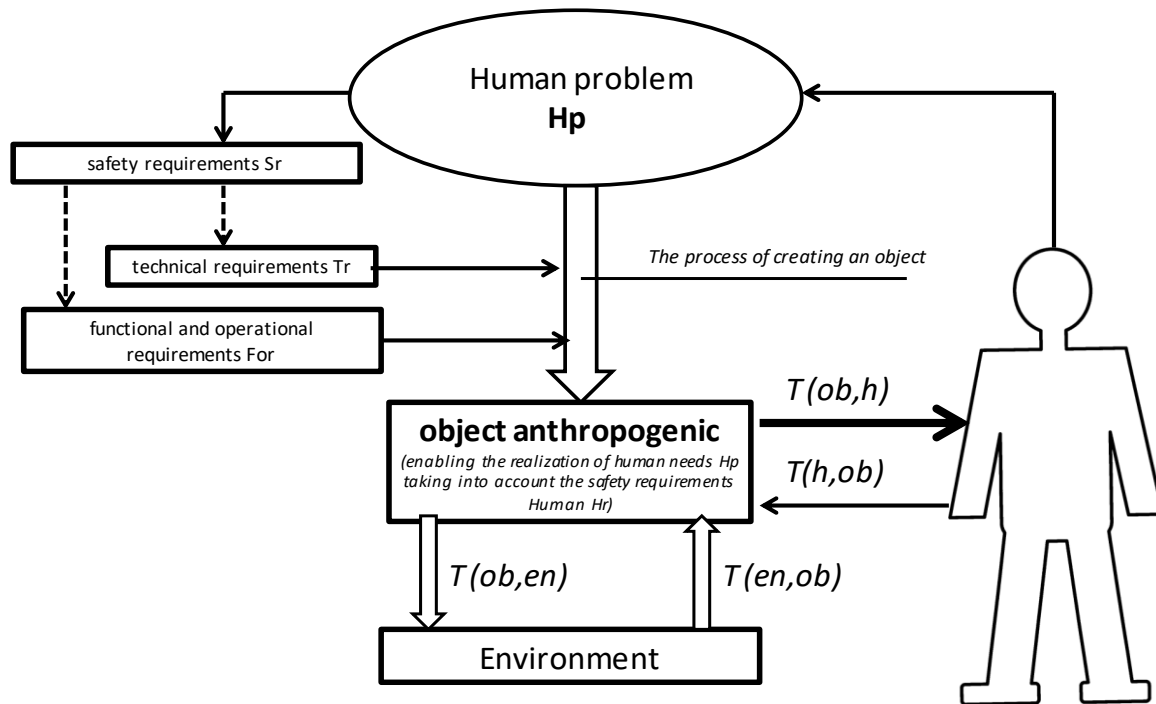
Human problem
**Hp**

safety requirements Sr

technical requirements Tr

functional and operational requirements For

*The process of creating an object*

**object anthropogenic**
*(enabling the realization of human needs Hp taking into account the safety requirements Human Hr)*

*T(ob,h)*

*T(h,ob)*

*T(ob,en)*

*T(en,ob)*

Environment